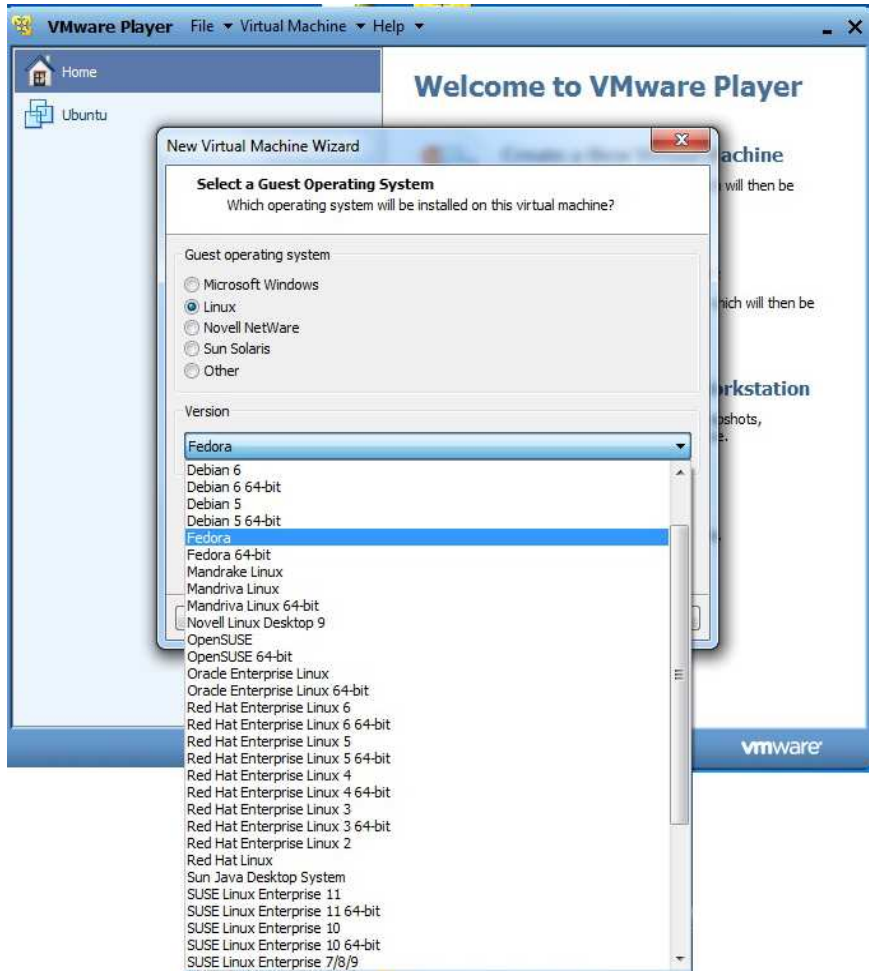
VMware Player File ▾ Virtual Machine ▾ Help ▾

Home

Ubuntu

Welcome to VMware Player

achine

will then be

hich will then be

rkstation

pshots,

New Virtual Machine Wizard

Select a Guest Operating System

Which operating system will be installed on this virtual machine?

Guest operating system

Microsoft Windows
Linux
Novell NetWare
Sun Solaris
Other

Version

Fedora

Debian 6
Debian 6 64-bit
Debian 5
Debian 5 64-bit
Fedora
Fedora 64-bit
Mandrake Linux
Mandriva Linux
Mandriva Linux 64-bit
Novell Linux Desktop 9
OpenSUSE
OpenSUSE 64-bit
Oracle Enterprise Linux
Oracle Enterprise Linux 64-bit
Red Hat Enterprise Linux 6
Red Hat Enterprise Linux 6 64-bit
Red Hat Enterprise Linux 5
Red Hat Enterprise Linux 5 64-bit
Red Hat Enterprise Linux 4
Red Hat Enterprise Linux 4 64-bit
Red Hat Enterprise Linux 3
Red Hat Enterprise Linux 3 64-bit
Red Hat Enterprise Linux 2
Red Hat Linux
Sun Java Desktop System
SUSE Linux Enterprise 11
SUSE Linux Enterprise 11 64-bit
SUSE Linux Enterprise 10
SUSE Linux Enterprise 10 64-bit
SUSE Linux Enterprise 7/8/9

vmware